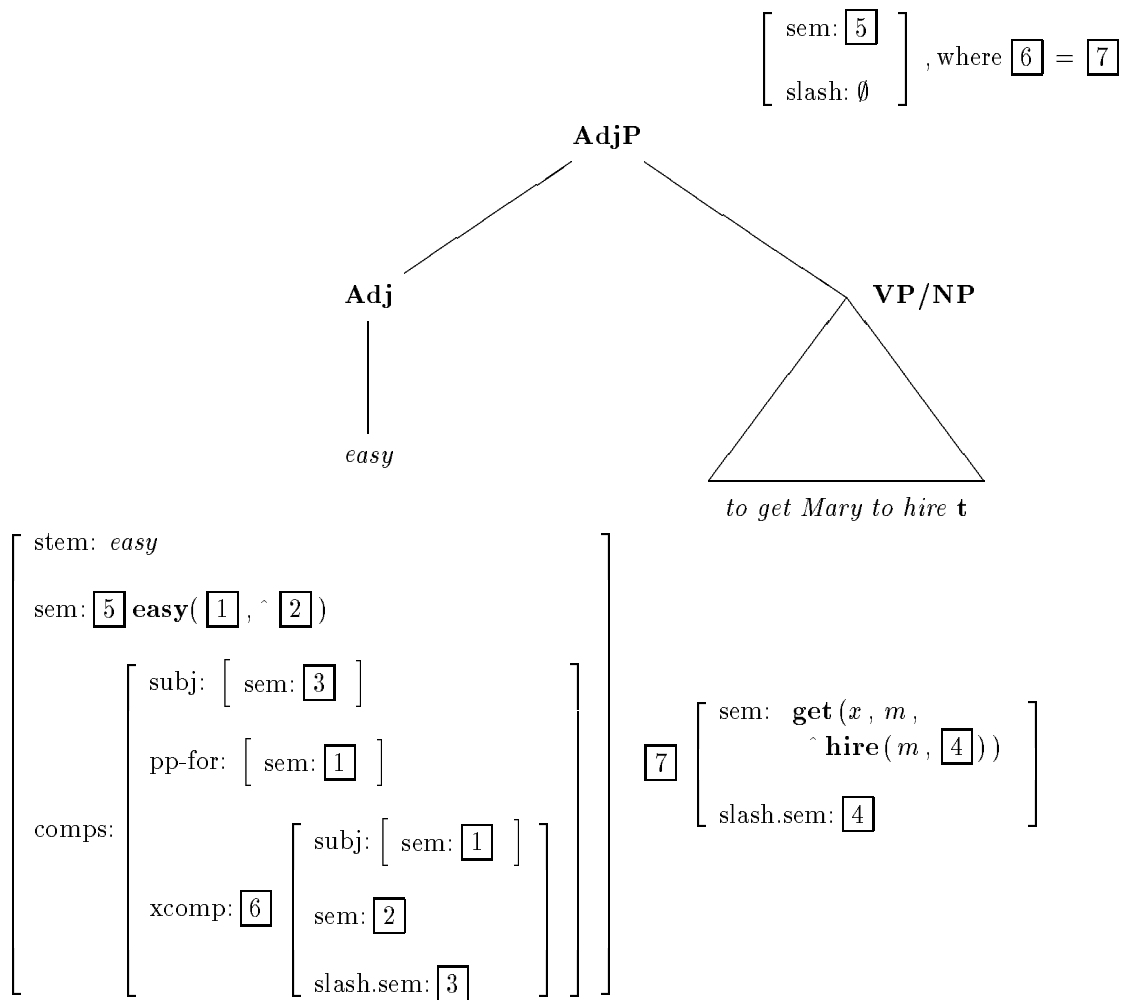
$\begin{bmatrix} \text{sem: } \boxed{5} \\ \text{slash: } \emptyset \end{bmatrix}$, where $\boxed{6} = \boxed{7}$

**AdjP**

**Adj**

*easy*

**VP/NP**

*to get Mary to hire* **t**

$\begin{bmatrix} \text{stem: } \textit{easy} \\ \text{sem: } \boxed{5}\ \textbf{easy}(\boxed{1}, \hat{}\ \boxed{2}) \\ \text{comps: } \begin{bmatrix} \text{subj: } \begin{bmatrix} \text{sem: } \boxed{3} \end{bmatrix} \\ \text{pp-for: } \begin{bmatrix} \text{sem: } \boxed{1} \end{bmatrix} \\ \text{xcomp: } \boxed{6} \begin{bmatrix} \text{subj: } \begin{bmatrix} \text{sem: } \boxed{1} \end{bmatrix} \\ \text{sem: } \boxed{2} \\ \text{slash.sem: } \boxed{3} \end{bmatrix} \end{bmatrix} \end{bmatrix}$

$\boxed{7} \begin{bmatrix} \text{sem: } \textbf{get}(x, m, \hat{}\ \textbf{hire}(m, \boxed{4})) \\ \text{slash.sem: } \boxed{4} \end{bmatrix}$